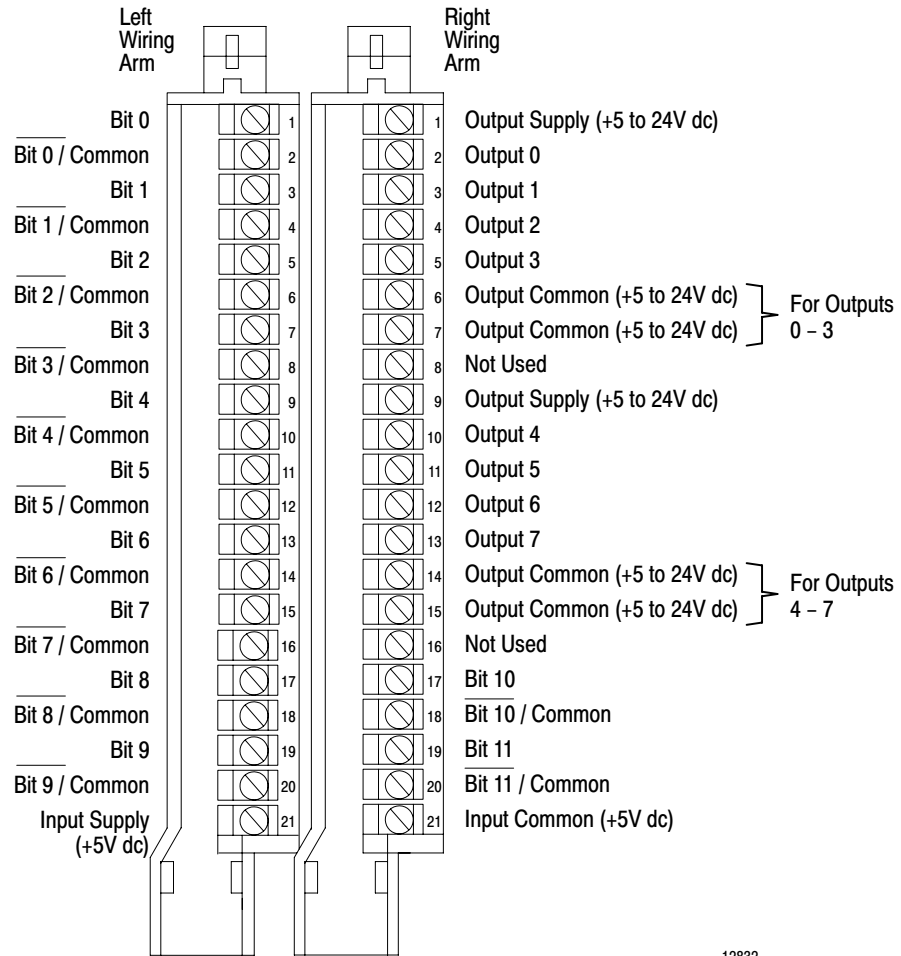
Left Wiring Arm

Right Wiring Arm

| Left label | Terminal | Terminal | Right label |
|---|---|---|---|
| Bit 0 | 1 | 1 | Output Supply (+5 to 24V dc) |
| $\overline{\text{Bit 0}}$ / Common | 2 | 2 | Output 0 |
| Bit 1 | 3 | 3 | Output 1 |
| $\overline{\text{Bit 1}}$ / Common | 4 | 4 | Output 2 |
| Bit 2 | 5 | 5 | Output 3 |
| $\overline{\text{Bit 2}}$ / Common | 6 | 6 | Output Common (+5 to 24V dc) |
| Bit 3 | 7 | 7 | Output Common (+5 to 24V dc) |
| $\overline{\text{Bit 3}}$ / Common | 8 | 8 | Not Used |
| Bit 4 | 9 | 9 | Output Supply (+5 to 24V dc) |
| $\overline{\text{Bit 4}}$ / Common | 10 | 10 | Output 4 |
| Bit 5 | 11 | 11 | Output 5 |
| $\overline{\text{Bit 5}}$ / Common | 12 | 12 | Output 6 |
| Bit 6 | 13 | 13 | Output 7 |
| $\overline{\text{Bit 6}}$ / Common | 14 | 14 | Output Common (+5 to 24V dc) |
| Bit 7 | 15 | 15 | Output Common (+5 to 24V dc) |
| $\overline{\text{Bit 7}}$ / Common | 16 | 16 | Not Used |
| Bit 8 | 17 | 17 | Bit 10 |
| $\overline{\text{Bit 8}}$ / Common | 18 | 18 | $\overline{\text{Bit 10}}$ / Common |
| Bit 9 | 19 | 19 | Bit 11 |
| $\overline{\text{Bit 9}}$ / Common | 20 | 20 | $\overline{\text{Bit 11}}$ / Common |
| Input Supply (+5V dc) | 21 | 21 | Input Common (+5V dc) |

For Outputs 0 – 3

For Outputs 4 – 7

12832